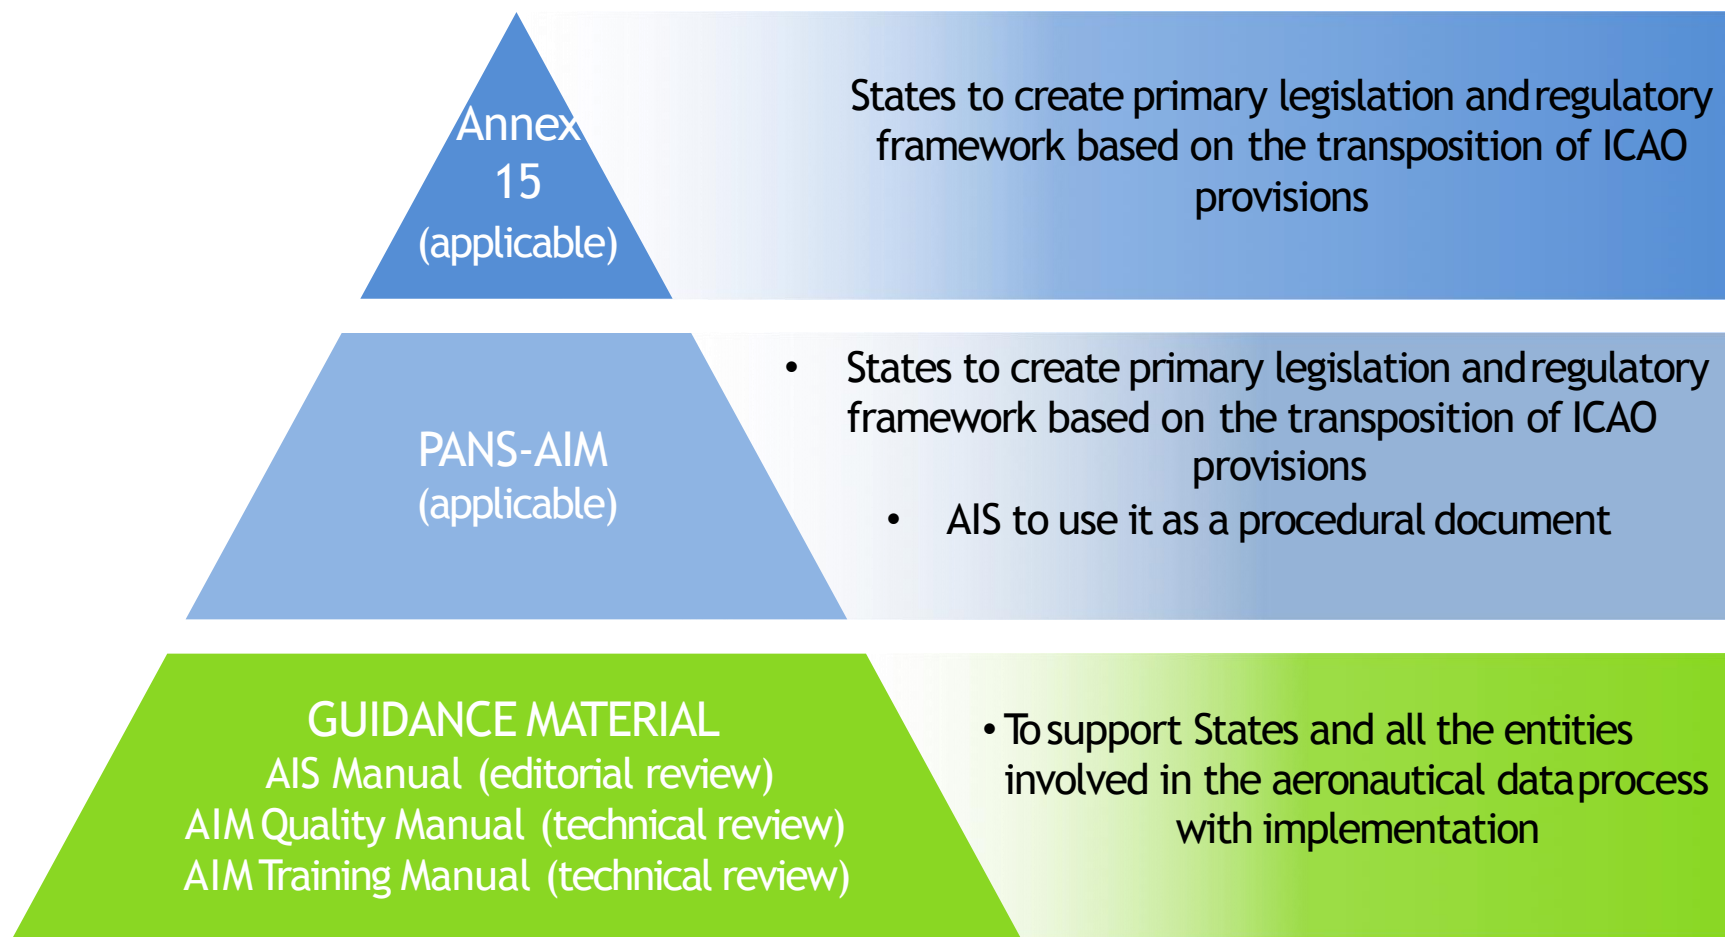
Annex 15 (applicable)

States to create primary legislation and regulatory framework based on the transposition of ICAO provisions

PANS-AIM (applicable)

• States to create primary legislation and regulatory framework based on the transposition of ICAO provisions

• AIS to use it as a procedural document

GUIDANCE MATERIAL
AIS Manual (editorial review)
AIM Quality Manual (technical review)
AIM Training Manual (technical review)

• To support States and all the entities involved in the aeronautical data process with implementation